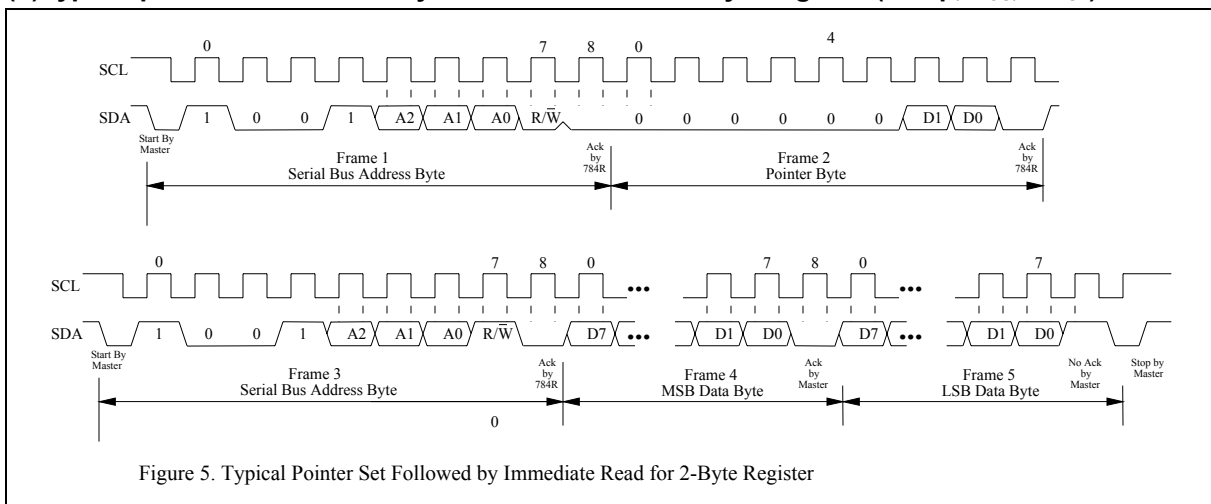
0 7 8 0 4

SCL

SDA 1 0 0 1 A2 A1 A0 R/$\overline{W}$ 0 0 0 0 0 0 D1 D0

Start By Master

Ack by 784R

Ack by 784R

Frame 1
Serial Bus Address Byte

Frame 2
Pointer Byte

0 7 8 0 ••• 7 8 0 ••• 7

SCL

SDA 1 0 0 1 A2 A1 A0 R/$\overline{W}$ D7 ••• D1 D0 D7 ••• D1 D0

Start By Master

Ack by 784R

Ack by Master

No Ack by Master

Stop by Master

Frame 3
Serial Bus Address Byte

Frame 4
MSB Data Byte

Frame 5
LSB Data Byte

0

Figure 5. Typical Pointer Set Followed by Immediate Read for 2-Byte Register